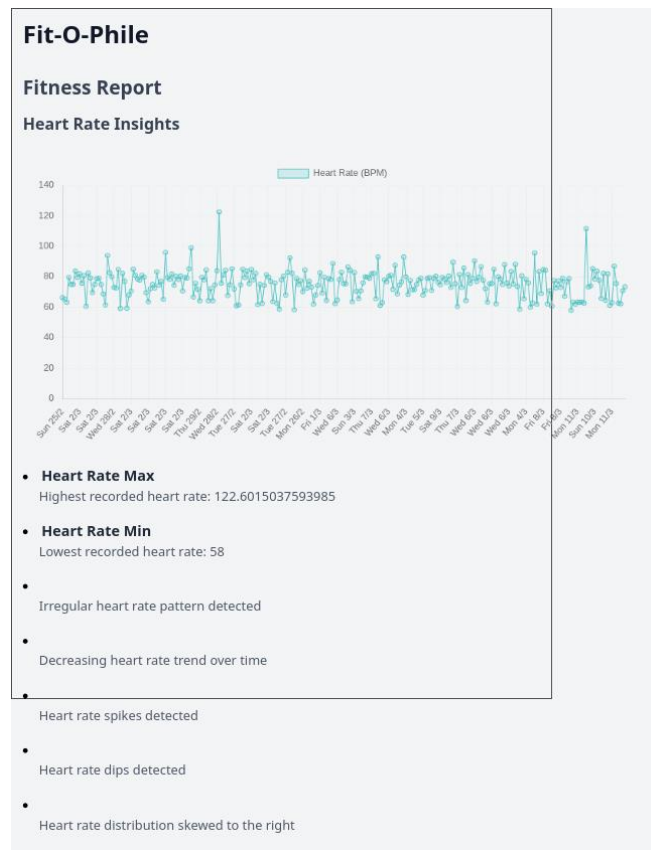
Fit-O-Phile

Fitness Report

Heart Rate Insights

Heart Rate (BPM)

140
120
100
80
60
40
20
0

Sun 25/2, Sat 2/3, Sat 2/3, Sat 2/3, Wed 28/2, Sat 2/3, Sat 2/3, Sat 2/3, Sat 2/3, Sat 2/3, Thu 29/2, Wed 28/2, Tue 27/2, Sat 2/3, Sat 2/3, Tue 27/2, Mon 26/2, Fri 1/3, Wed 6/3, Sun 3/3, Thu 7/3, Wed 6/3, Mon 4/3, Tue 5/3, Sat 9/3, Thu 7/3, Wed 6/3, Wed 6/3, Wed 6/3, Mon 4/3, Fri 8/3, Fri 8/3, Mon 11/3, Sun 10/3, Mon 11/3

• Heart Rate Max
Highest recorded heart rate: 122.6015037593985

• Heart Rate Min
Lowest recorded heart rate: 58

•
Irregular heart rate pattern detected

•
Decreasing heart rate trend over time

•
Heart rate spikes detected

•
Heart rate dips detected

•
Heart rate distribution skewed to the right